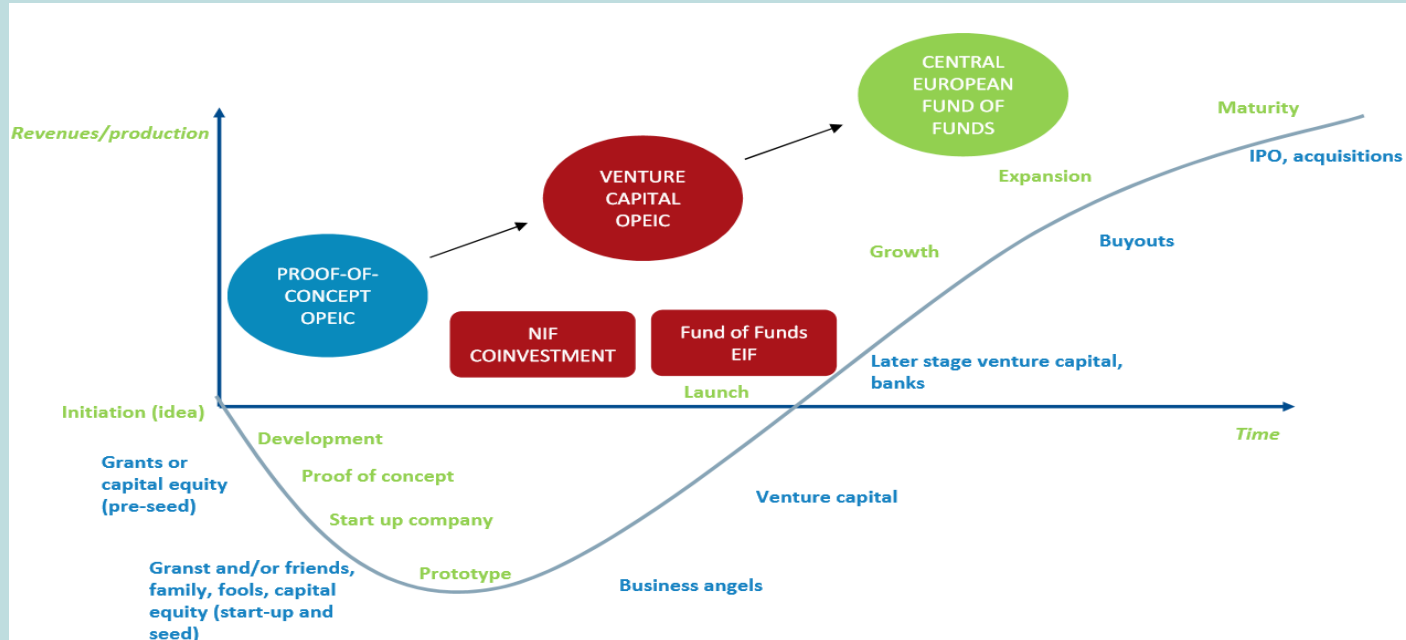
Revenues/production

CENTRAL EUROPEAN FUND OF FUNDS

Maturity

IPO, acquisitions

VENTURE CAPITAL OPEIC

Expansion

Buyouts

Growth

PROOF-OF-CONCEPT OPEIC

NIF COINVESTMENT

Fund of Funds EIF

Later stage venture capital, banks

Launch

Initiation (idea)

Time

Development

Grants or capital equity (pre-seed)

Proof of concept

Venture capital

Start up company

Granst and/or friends, family, fools, capital equity (start-up and seed)

Prototype

Business angels